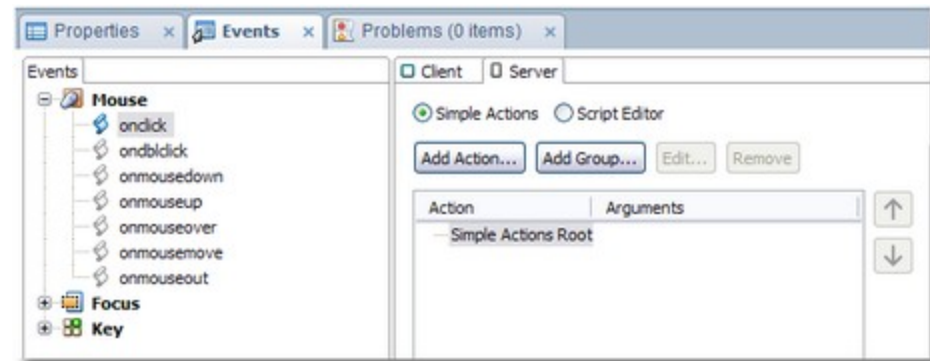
Properties × Events × Problems (0 items) ×

Events

Mouse
onclick
ondblclick
onmousedown
onmouseup
onmouseover
onmousemove
onmouseout
Focus
Key

Client Server

Simple Actions Script Editor

Add Action... Add Group... Edit... Remove

| Action | Arguments |
|---|---|
| Simple Actions Root | |

↑
↓